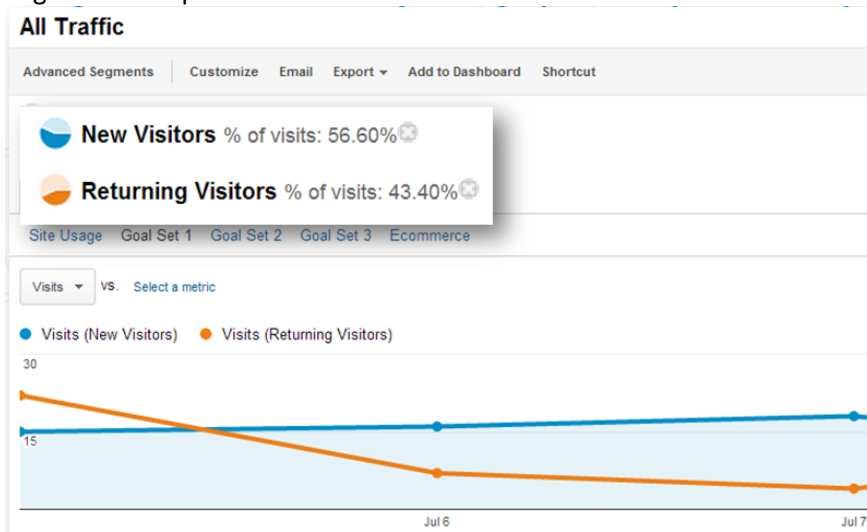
All Traffic

Advanced Segments | Customize | Email | Export ▾ | Add to Dashboard | Shortcut

New Visitors % of visits: 56.60%

Returning Visitors % of visits: 43.40%

Site Usage | Goal Set 1 | Goal Set 2 | Goal Set 3 | Ecommerce

Visits ▾ vs. Select a metric

● Visits (New Visitors) ● Visits (Returning Visitors)

30

15

Jul 6

Jul 7